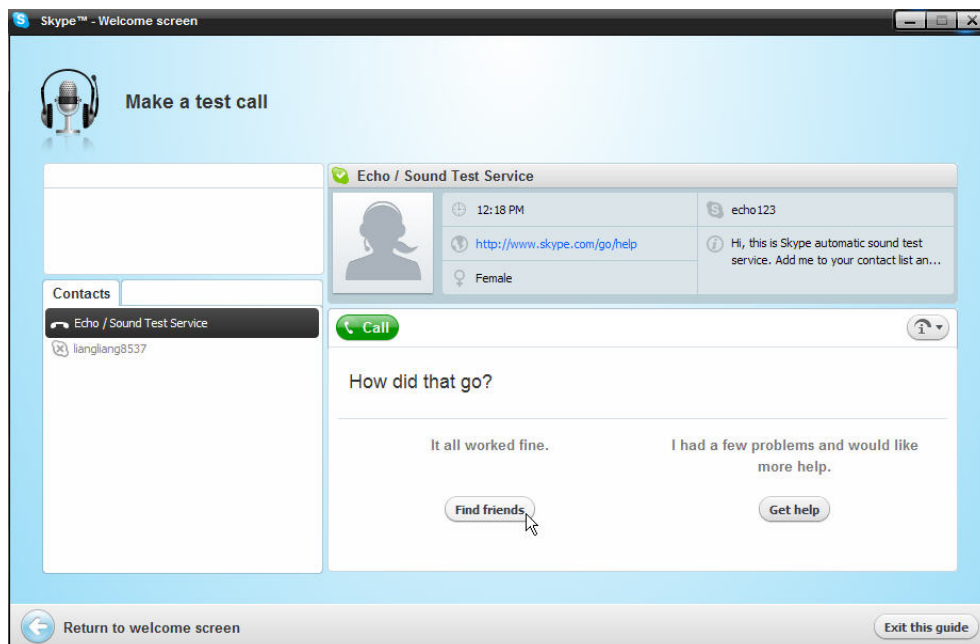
Skype™ - Welcome screen

Make a test call

Echo / Sound Test Service

12:18 PM

http://www.skype.com/go/help

Female

echo123

Hi, this is Skype automatic sound test service. Add me to your contact list an...

Contacts

Echo / Sound Test Service

liangliang8537

Call

How did that go?

It all worked fine.

Find friends

I had a few problems and would like more help.

Get help

Return to welcome screen

Exit this guide